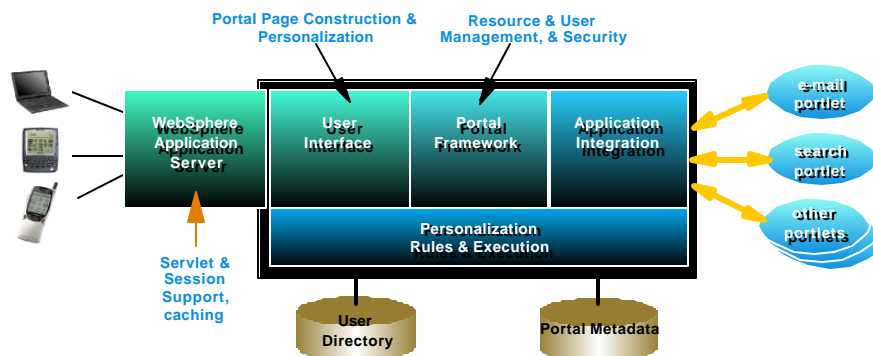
Portal Page Construction & Personalization

Resource & User Management, & Security

WebSphere Application Server

User Interface

Portal Framework

Application Integration

e-mail portlet

search portlet

other portlets

Personalization Rules & Execution

Servlet & Session Support, caching

User Directory

Portal Metadata